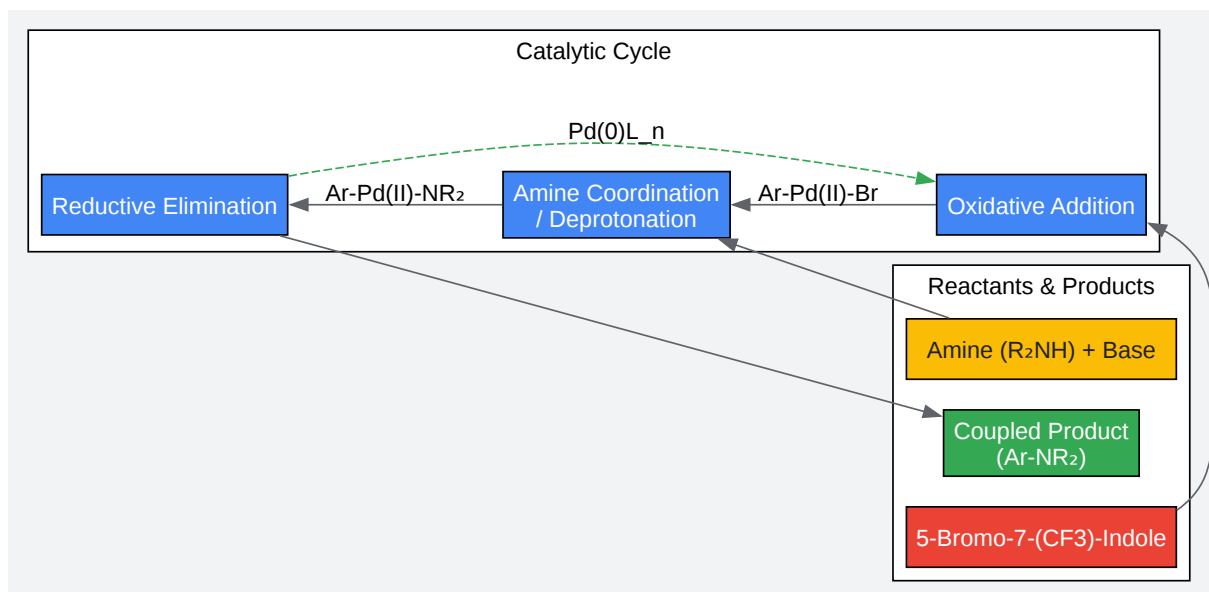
Catalytic Cycle

Pd(0)L_n

Reductive Elimination

Ar-Pd(II)-NR₂

Amine Coordination / Deprotonation

Ar-Pd(II)-Br

Oxidative Addition

Reactants & Products

Amine (R₂NH) + Base

Coupled Product (Ar-NR₂)

5-Bromo-7-(CF3)-Indole